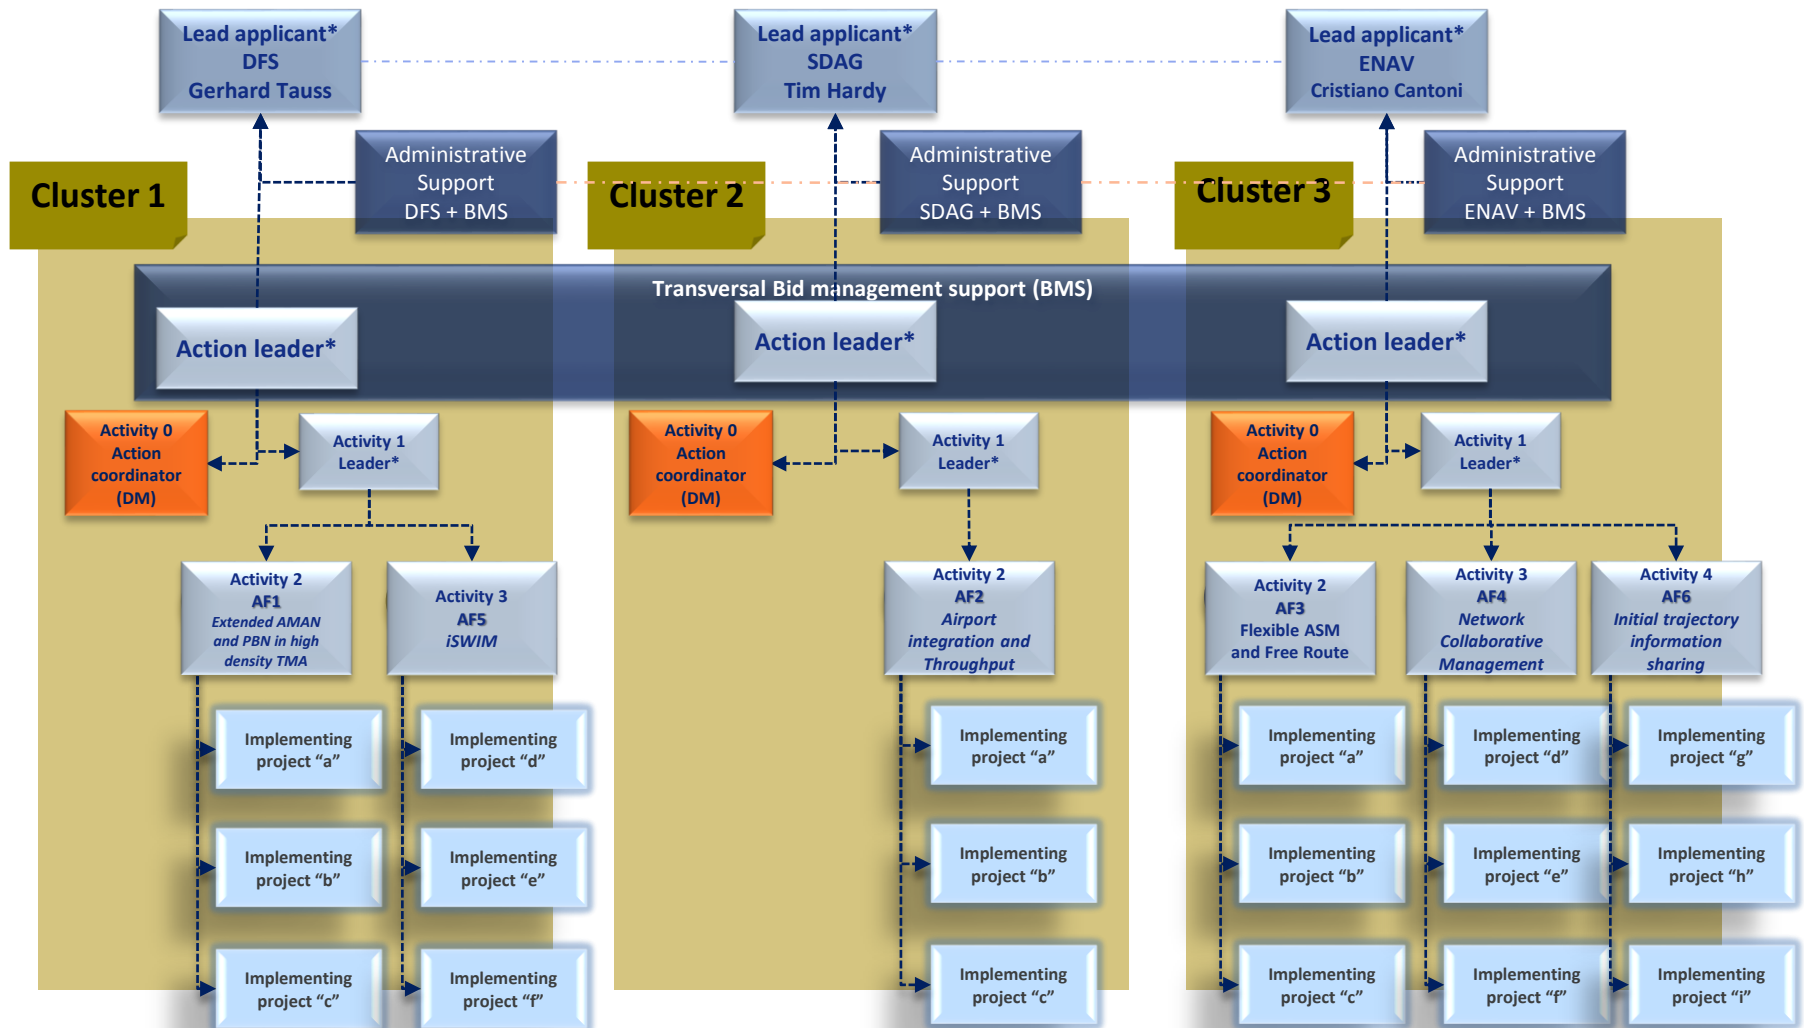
Lead applicant*
DFS
Gerhard Tauss

Lead applicant*
SDAG
Tim Hardy

Lead applicant*
ENAV
Cristiano Cantoni

Cluster 1

Administrative Support
DFS + BMS

Cluster 2

Administrative Support
SDAG + BMS

Cluster 3

Administrative Support
ENAV + BMS

Transversal Bid management support (BMS)

Action leader*

Action leader*

Action leader*

Activity 0
Action coordinator
(DM)

Activity 1
Leader*

Activity 2
AF1
Extended AMAN and PBN in high density TMA

Activity 3
AF5
iSWIM

Implementing project “a”

Implementing project “d”

Implementing project “b”

Implementing project “e”

Implementing project “c”

Implementing project “f”

Activity 0
Action coordinator
(DM)

Activity 1
Leader*

Activity 2
AF2
Airport integration and Throughput

Implementing project “a”

Implementing project “b”

Implementing project “c”

Activity 0
Action coordinator
(DM)

Activity 1
Leader*

Activity 2
AF3
Flexible ASM and Free Route

Activity 3
AF4
Network Collaborative Management

Activity 4
AF6
Initial trajectory information sharing

Implementing project “a”

Implementing project “d”

Implementing project “g”

Implementing project “b”

Implementing project “e”

Implementing project “h”

Implementing project “c”

Implementing project “f”

Implementing project “i”